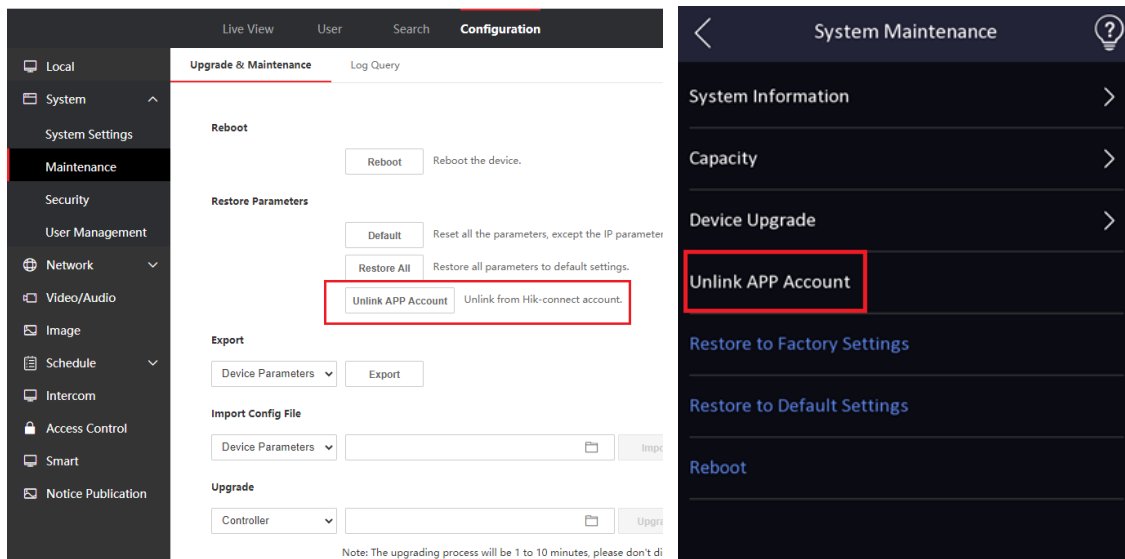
Live View User Search Configuration

Local
System
System Settings
Maintenance
Security
User Management
Network
Video/Audio
Image
Schedule
Intercom
Access Control
Smart
Notice Publication

Upgrade & Maintenance Log Query

Reboot

Reboot Reboot the device.

Restore Parameters

Default Reset all the parameters, except the IP parameter

Restore All Restore all parameters to default settings.

Unlink APP Account Unlink from Hik-connect account.

Export

Device Parameters Export

Import Config File

Device Parameters Impo

Upgrade

Controller Upgra

Note: The upgrading process will be 1 to 10 minutes, please don't di

System Maintenance

System Information

Capacity

Device Upgrade

Unlink APP Account

Restore to Factory Settings

Restore to Default Settings

Reboot